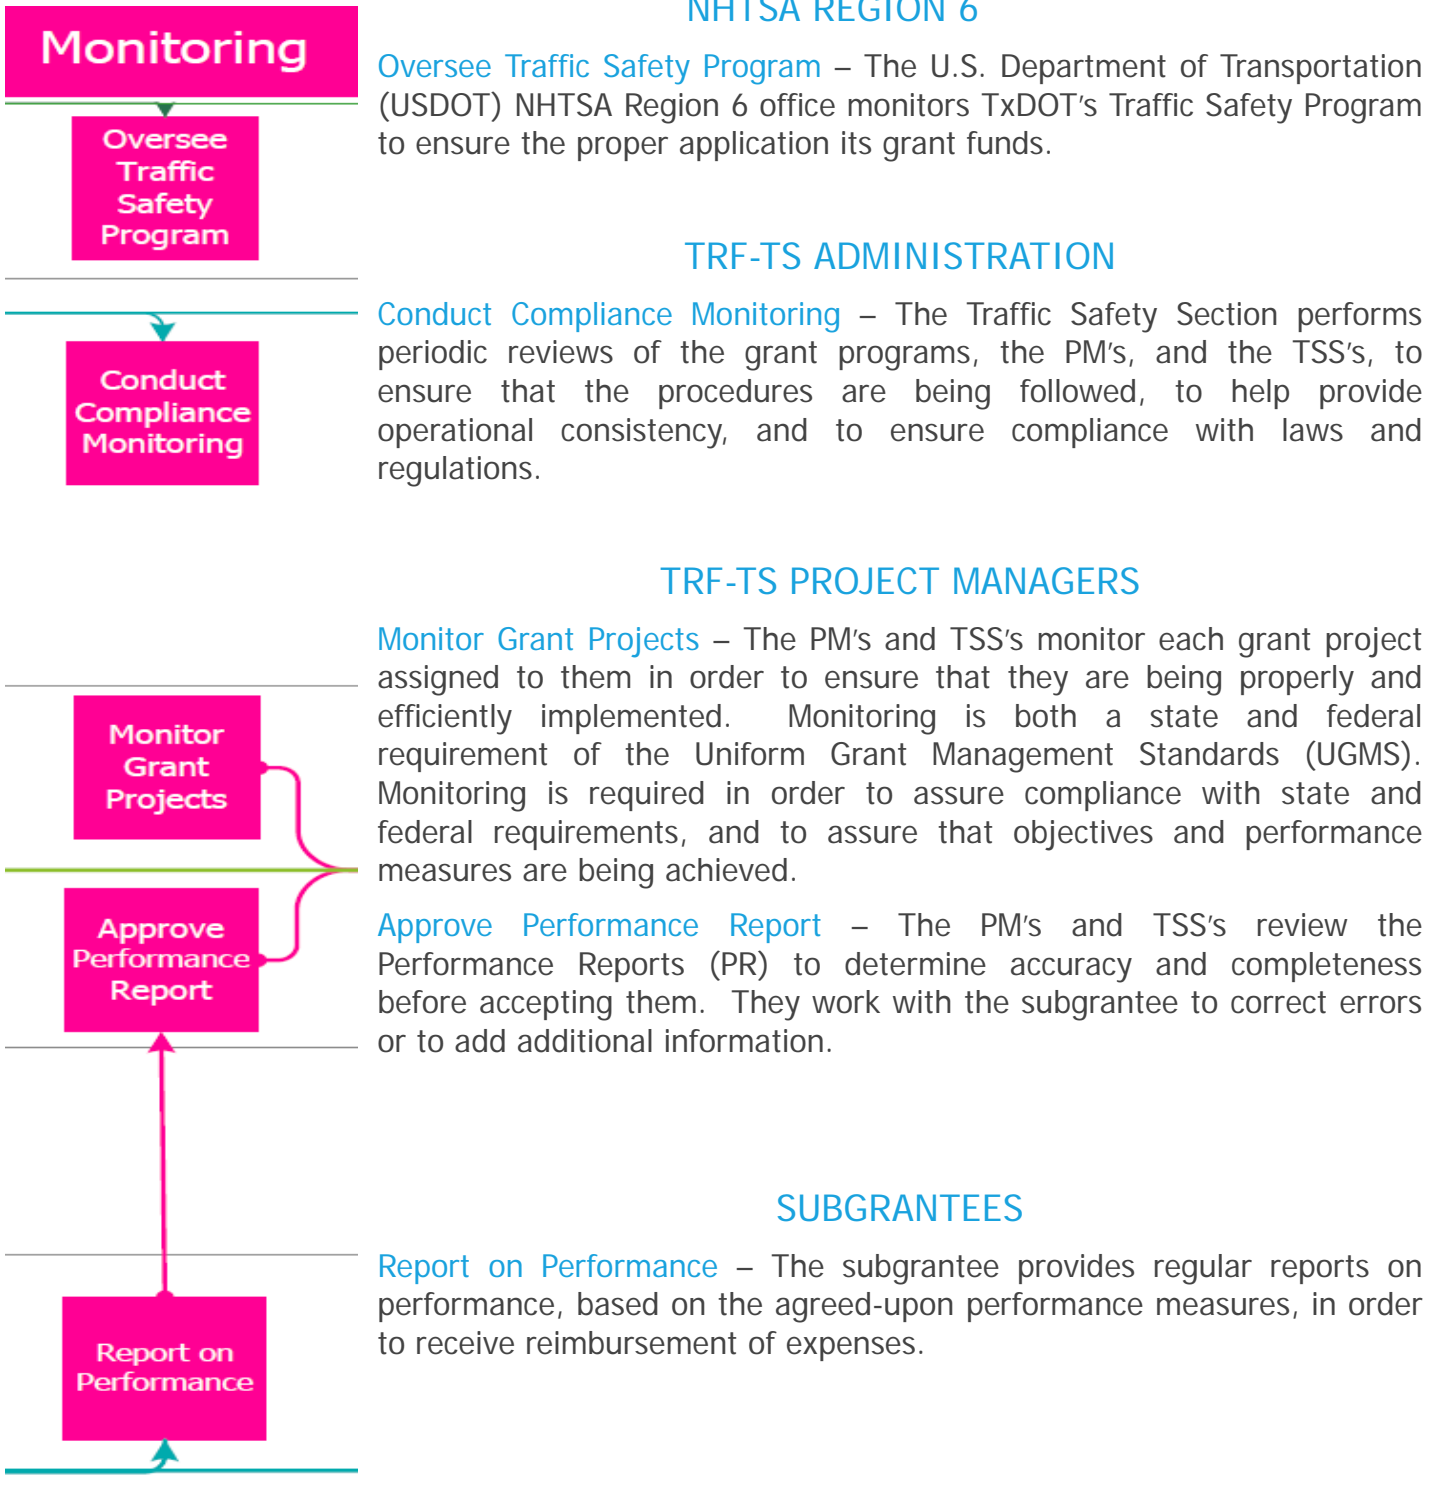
Monitoring

Oversee Traffic Safety Program

Conduct Compliance Monitoring

Monitor Grant Projects

Approve Performance Report

Report on Performance

NHTSA REGION 6

Oversee Traffic Safety Program – The U.S. Department of Transportation (USDOT) NHTSA Region 6 office monitors TxDOT's Traffic Safety Program to ensure the proper application its grant funds.

TRF-TS ADMINISTRATION

Conduct Compliance Monitoring – The Traffic Safety Section performs periodic reviews of the grant programs, the PM's, and the TSS's, to ensure that the procedures are being followed, to help provide operational consistency, and to ensure compliance with laws and regulations.

TRF-TS PROJECT MANAGERS

Monitor Grant Projects – The PM's and TSS's monitor each grant project assigned to them in order to ensure that they are being properly and efficiently implemented. Monitoring is both a state and federal requirement of the Uniform Grant Management Standards (UGMS). Monitoring is required in order to assure compliance with state and federal requirements, and to assure that objectives and performance measures are being achieved.

Approve Performance Report – The PM's and TSS's review the Performance Reports (PR) to determine accuracy and completeness before accepting them. They work with the subgrantee to correct errors or to add additional information.

SUBGRANTEES

Report on Performance – The subgrantee provides regular reports on performance, based on the agreed-upon performance measures, in order to receive reimbursement of expenses.